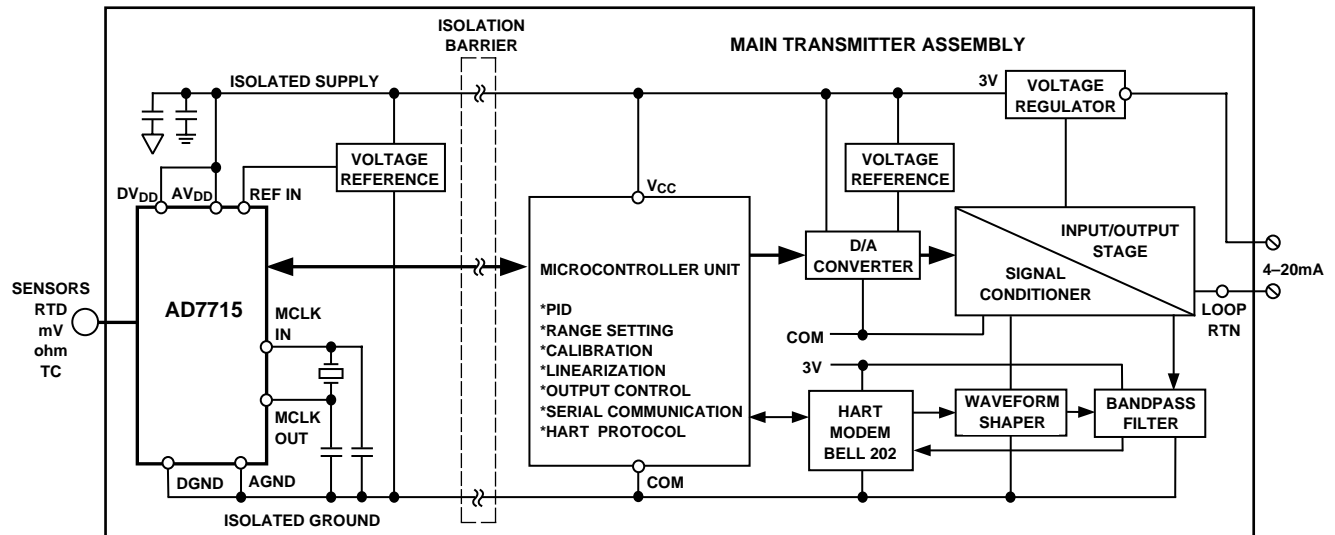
ISOLATION BARRIER

MAIN TRANSMITTER ASSEMBLY

ISOLATED SUPPLY

3V

VOLTAGE REGULATOR

VOLTAGE REFERENCE

VOLTAGE REFERENCE

$DV_{DD}$ $AV_{DD}$ REF IN

$V_{CC}$

INPUT/OUTPUT STAGE

SENSORS RTD mV ohm TC

AD7715

MICROCONTROLLER UNIT

D/A CONVERTER

SIGNAL CONDITIONER

4–20mA

LOOP RTN

MCLK IN

*PID
*RANGE SETTING
*CALIBRATION
*LINEARIZATION
*OUTPUT CONTROL
*SERIAL COMMUNICATION
*HART PROTOCOL

COM

3V

MCLK OUT

HART MODEM BELL 202

WAVEFORM SHAPER

BANDPASS FILTER

DGND AGND

COM

ISOLATED GROUND